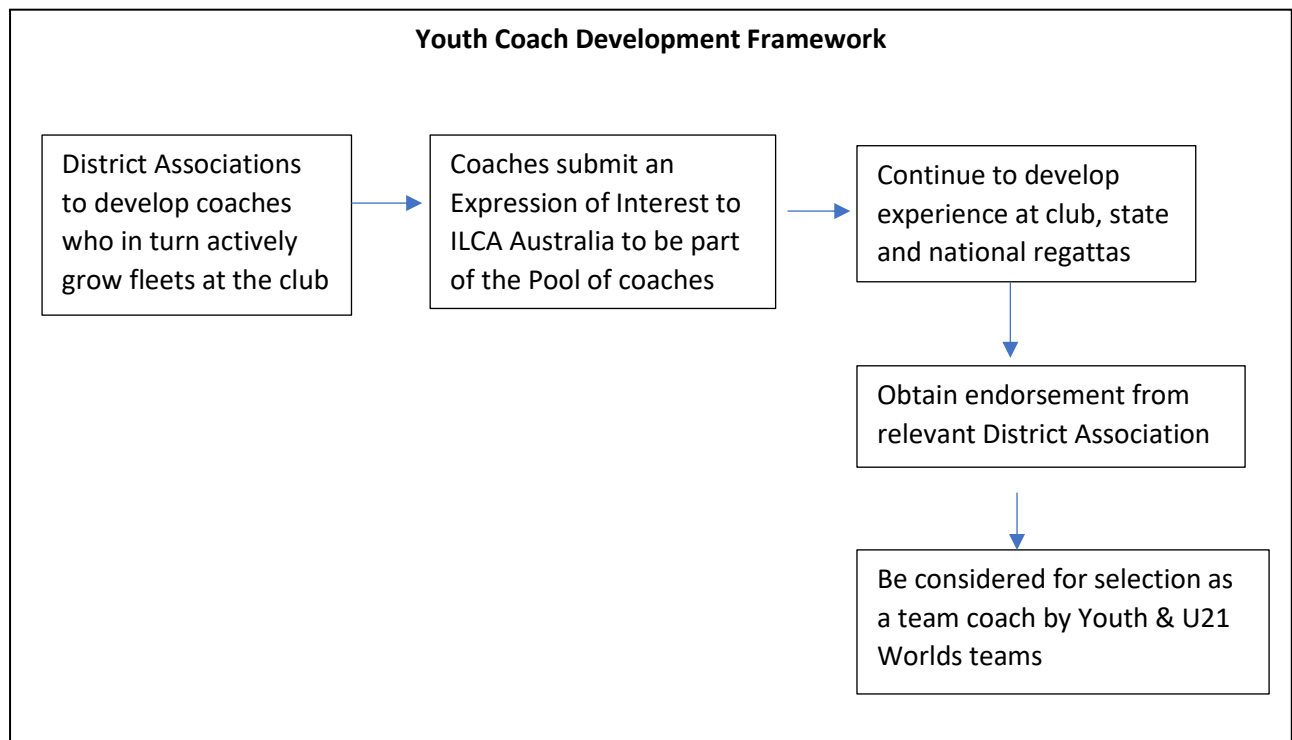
Youth Coach Development Framework

District Associations to develop coaches who in turn actively grow fleets at the club

Coaches submit an Expression of Interest to ILCA Australia to be part of the Pool of coaches

Continue to develop experience at club, state and national regattas

Obtain endorsement from relevant District Association

Be considered for selection as a team coach by Youth & U21 Worlds teams